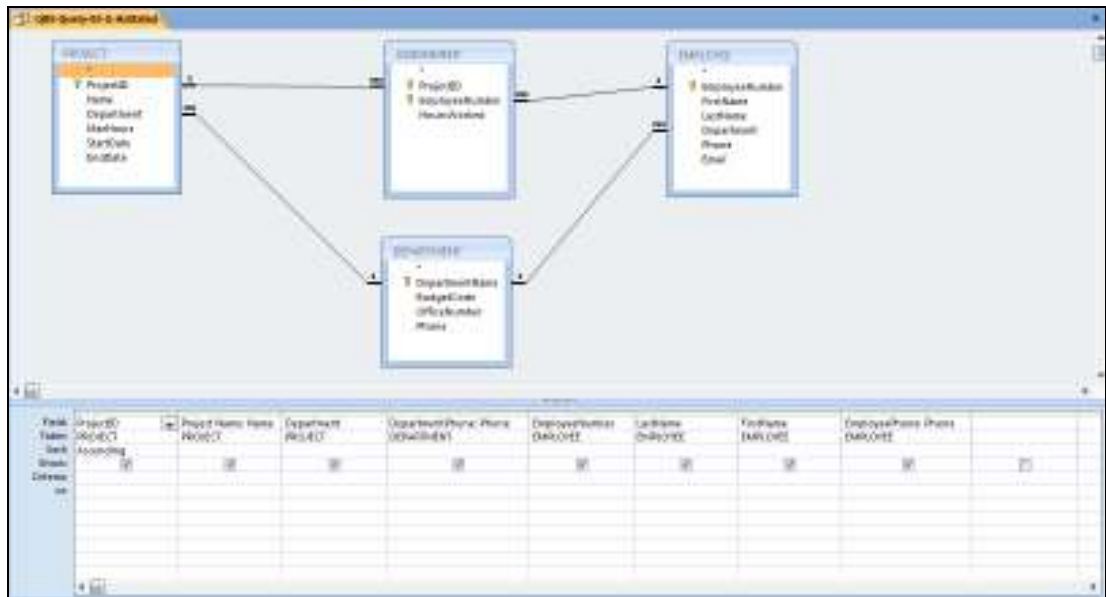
QBE-Query-03-A-MultiTable

PROJECT
*
ProjectID
Name
Department
MaxHours
StartDate
EndDate

ASSIGNMENT
*
ProjectID
EmployeeNumber
HoursWorked

EMPLOYEE
*
EmployeeNumber
FirstName
LastName
Department
Phone
Email

DEPARTMENT
*
DepartmentName
BudgetCode
OfficeNumber
Phone

| Field: | ProjectID | ProjectName: Name | Department | DepartmentPhone: Phone | EmployeeNumber | LastName | FirstName | EmployeePhone: Phone | |
|---|---|---|---|---|---|---|---|---|---|
| Table: | PROJECT | PROJECT | PROJECT | DEPARTMENT | EMPLOYEE | EMPLOYEE | EMPLOYEE | EMPLOYEE | |
| Sort: | Ascending | | | | | | | | |
| Show: | ☑ | ☑ | ☑ | ☑ | ☑ | ☑ | ☑ | ☑ | ☐ |
| Criteria: | | | | | | | | | |
| or: | | | | | | | | | |